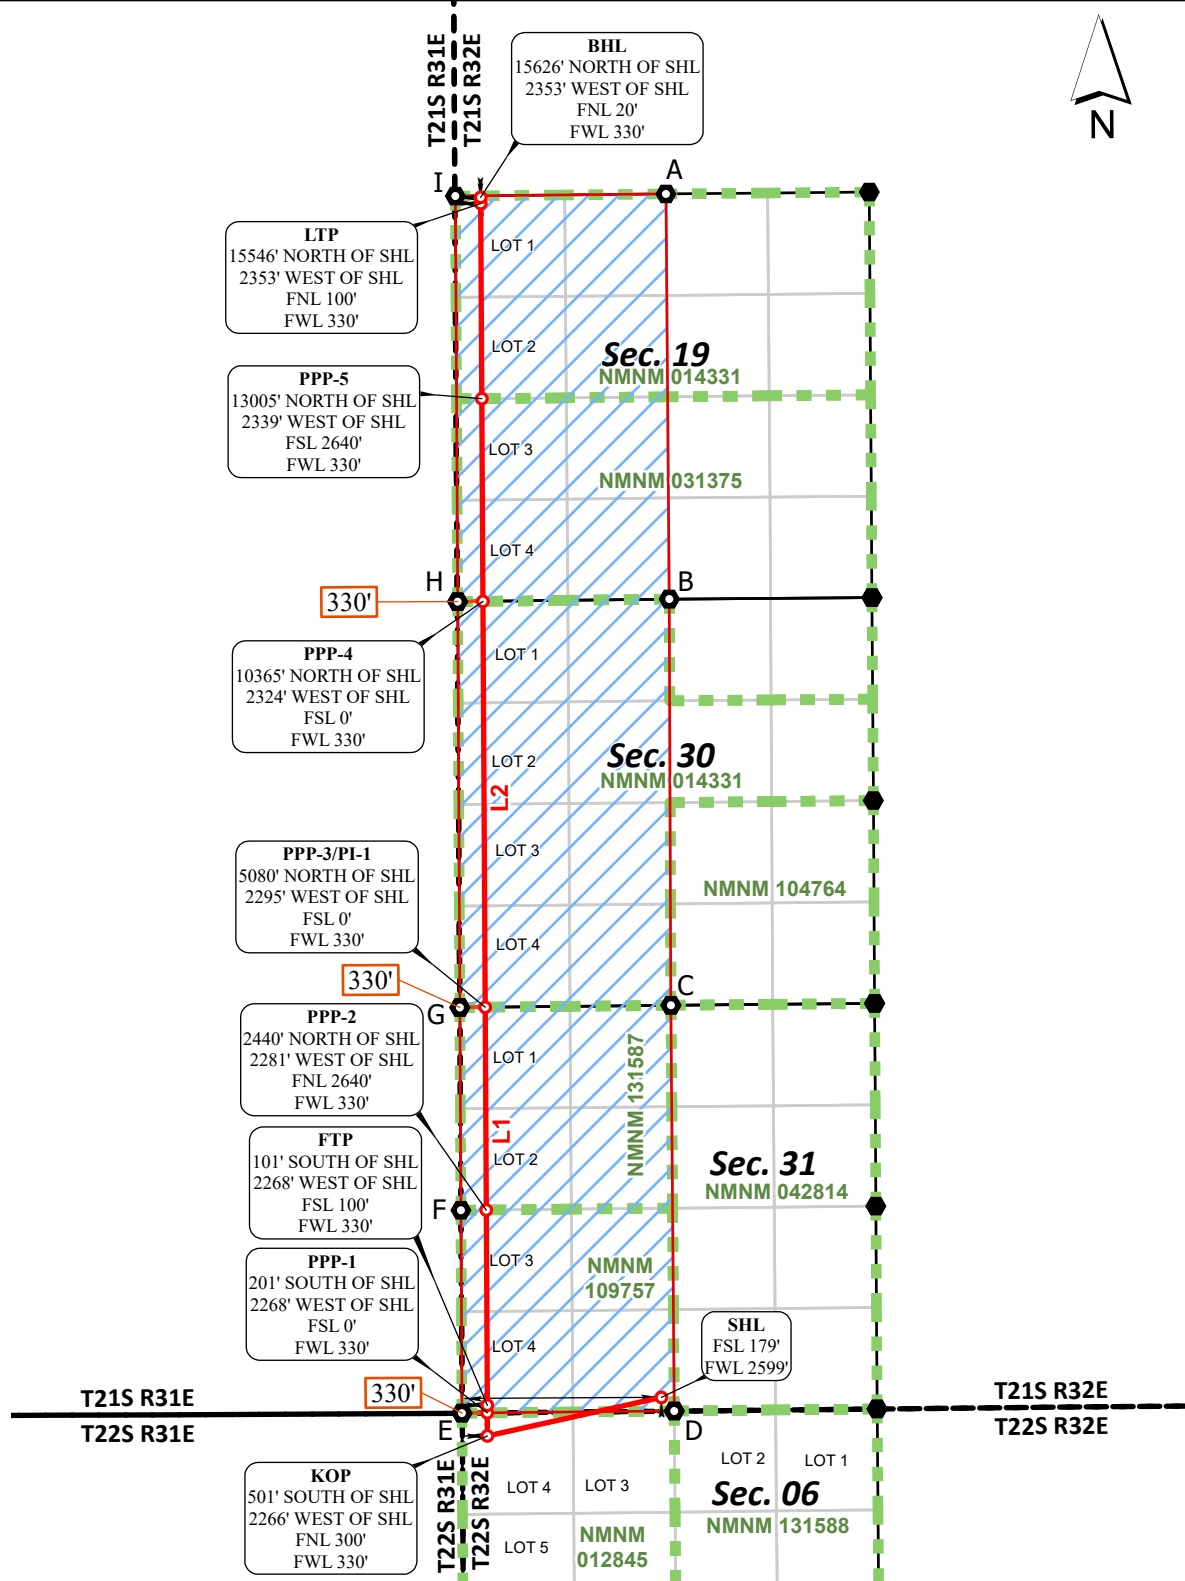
T21S R31E
T21S R32E

BHL
15626' NORTH OF SHL
2353' WEST OF SHL
FNL 20'
FWL 330'

N

I
A

LTP
15546' NORTH OF SHL
2353' WEST OF SHL
FNL 100'
FWL 330'

LOT 1
LOT 2
Sec. 19
NMNM 014331

PPP-5
13005' NORTH OF SHL
2339' WEST OF SHL
FSL 2640'
FWL 330'

LOT 3
NMNM 031375
LOT 4

H
B
330'

PPP-4
10365' NORTH OF SHL
2324' WEST OF SHL
FSL 0'
FWL 330'

LOT 1
LOT 2
Sec. 30
NMNM 014331
L2
LOT 3

PPP-3/PI-1
5080' NORTH OF SHL
2295' WEST OF SHL
FSL 0'
FWL 330'

NMNM 104764
LOT 4
330'
C
G

PPP-2
2440' NORTH OF SHL
2281' WEST OF SHL
FNL 2640'
FWL 330'

LOT 1
NMNM 131587
L1
LOT 2
Sec. 31
NMNM 042814

FTP
101' SOUTH OF SHL
2268' WEST OF SHL
FSL 100'
FWL 330'

F
LOT 3
NMNM 109757

PPP-1
201' SOUTH OF SHL
2268' WEST OF SHL
FSL 0'
FWL 330'

LOT 4

SHL
FSL 179'
FWL 2599'

330'
T21S R31E
T22S R31E
T21S R32E
T22S R32E
E
D

KOP
501' SOUTH OF SHL
2266' WEST OF SHL
FNL 300'
FWL 330'

T22S R31E
T22S R32E
LOT 4
LOT 3
LOT 2
LOT 1
Sec. 06
NMNM 131588
LOT 5
NMNM 012845